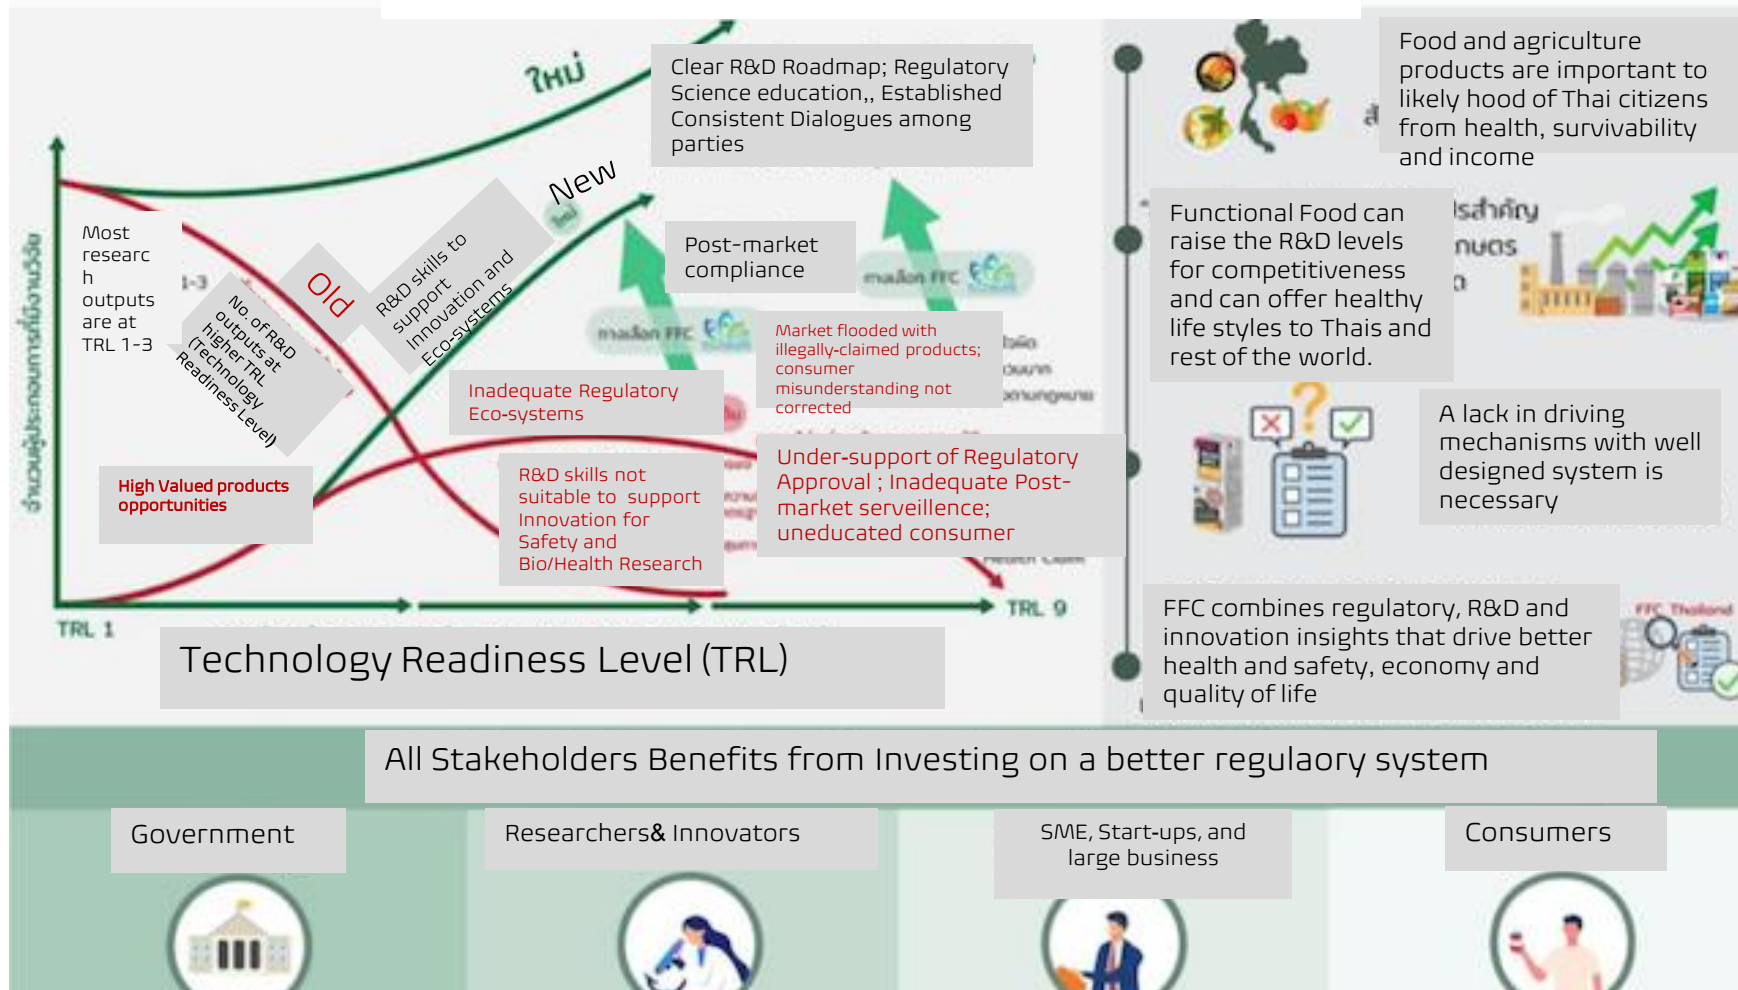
ใหม่

Clear R&D Roadmap; Regulatory Science education,, Established Consistent Dialogues among parties

New

Most researc h outputs are at TRL 1-3

Old

No. of R&D outputs at higher TRL (Technology Readiness Level)

R&D skills to support Innovation and Eco-systems

Post-market compliance

Market flooded with illegally-claimed products; consumer misunderstanding not corrected

Inadequate Regulatory Eco-systems

High Valued products opportunities

R&D skills not suitable to support Innovation for Safety and Bio/Health Research

Under-support of Regulatory Approval ; Inadequate Post-market serveillence; uneducated consumer

TRL 1

TRL 9

Technology Readiness Level (TRL)

Food and agriculture products are important to likely hood of Thai citizens from health, survivability and income

Functional Food can raise the R&D levels for competitiveness and can offer healthy life styles to Thais and rest of the world.

A lack in driving mechanisms with well designed system is necessary

FFC combines regulatory, R&D and innovation insights that drive better health and safety, economy and quality of life

All Stakeholders Benefits from Investing on a better regulaory system

Government

Researchers& Innovators

SME, Start-ups, and large business

Consumers